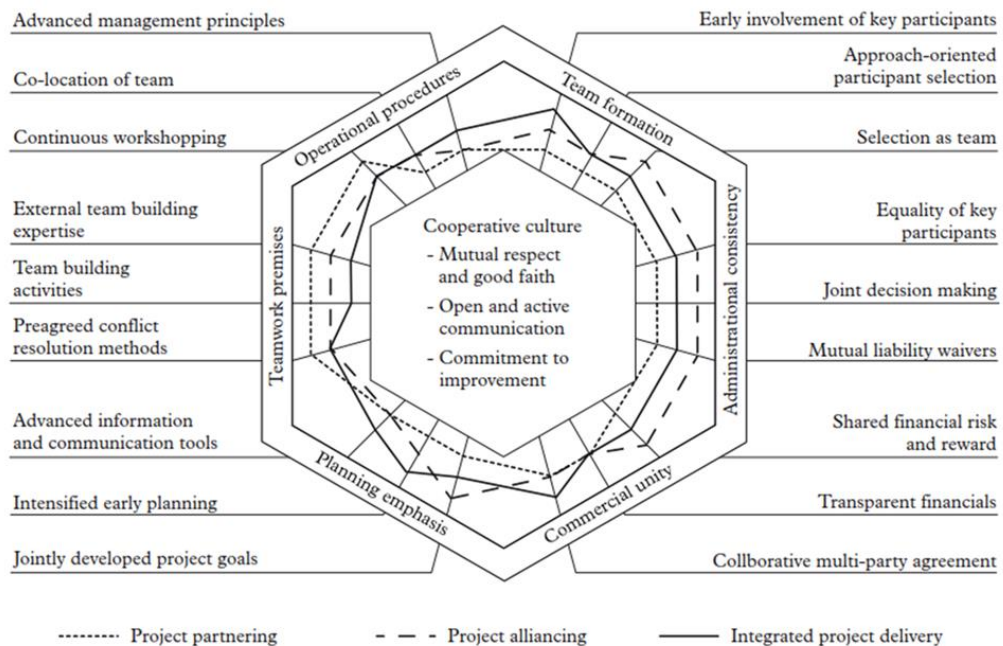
Advanced management principles

Co-location of team

Continuous workshopping

External team building expertise

Team building activities

Preagreed conflict resolution methods

Advanced information and communication tools

Intensified early planning

Jointly developed project goals

Early involvement of key participants

Approach-oriented participant selection

Selection as team

Equality of key participants

Joint decision making

Mutual liability waivers

Shared financial risk and reward

Transparent financials

Collborative multi-party agreement

Operational procedures

Team formation

Administrational consistency

Commercial unity

Planning emphasis

Teamwork premises

Cooperative culture
- Mutual respect and good faith
- Open and active communication
- Commitment to improvement

Project partnering

Project alliancing

Integrated project delivery